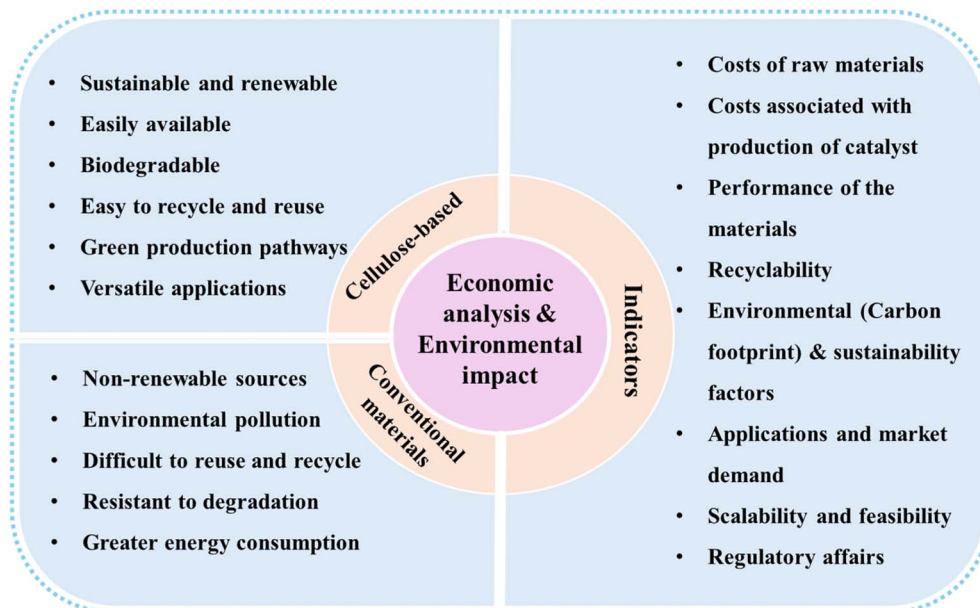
- Sustainable and renewable
- Easily available
- Biodegradable
- Easy to recycle and reuse
- Green production pathways
- Versatile applications

Cellulose-based

Economic analysis & Environmental impact

Conventional materials

- Non-renewable sources
- Environmental pollution
- Difficult to reuse and recycle
- Resistant to degradation
- Greater energy consumption

Indicators

- Costs of raw materials
- Costs associated with production of catalyst
- Performance of the materials
- Recyclability
- Environmental (Carbon footprint) & sustainability factors
- Applications and market demand
- Scalability and feasibility
- Regulatory affairs